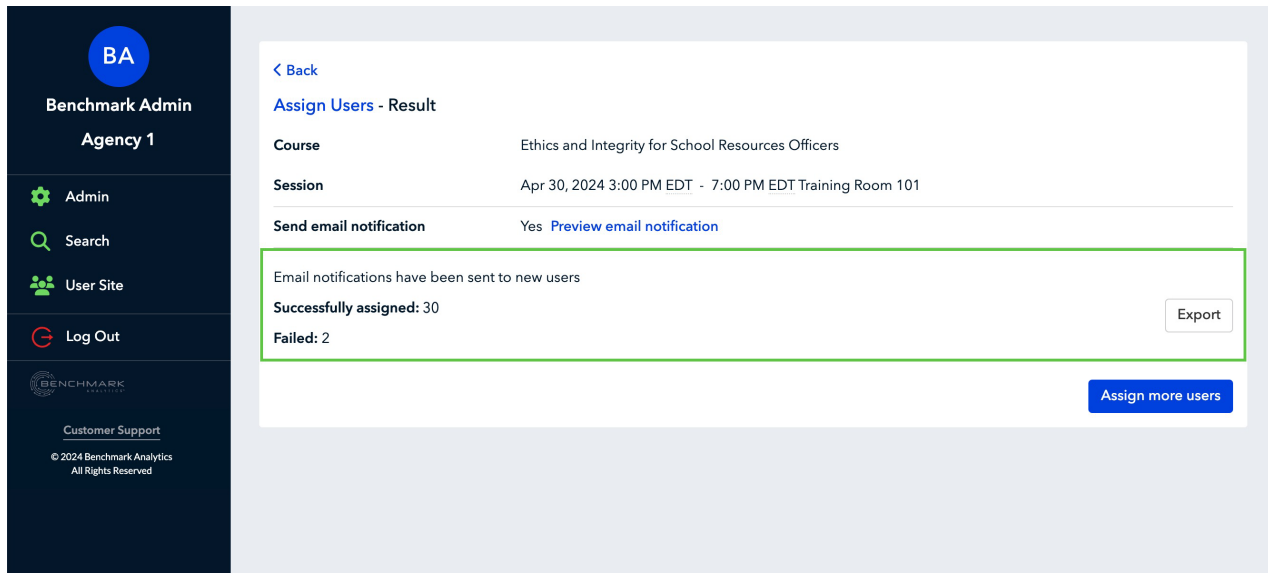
BA

Benchmark Admin

Agency 1

Admin

Search

User Site

Log Out

BENCHMARK ANALYTICS

Customer Support

© 2024 Benchmark Analytics
All Rights Reserved

< Back

Assign Users - Result

| Course | Ethics and Integrity for School Resources Officers |
|---|---|
| Session | Apr 30, 2024 3:00 PM EDT - 7:00 PM EDT Training Room 101 |
| Send email notification | Yes Preview email notification |

Email notifications have been sent to new users

**Successfully assigned:** 30

**Failed:** 2

Export

Assign more users